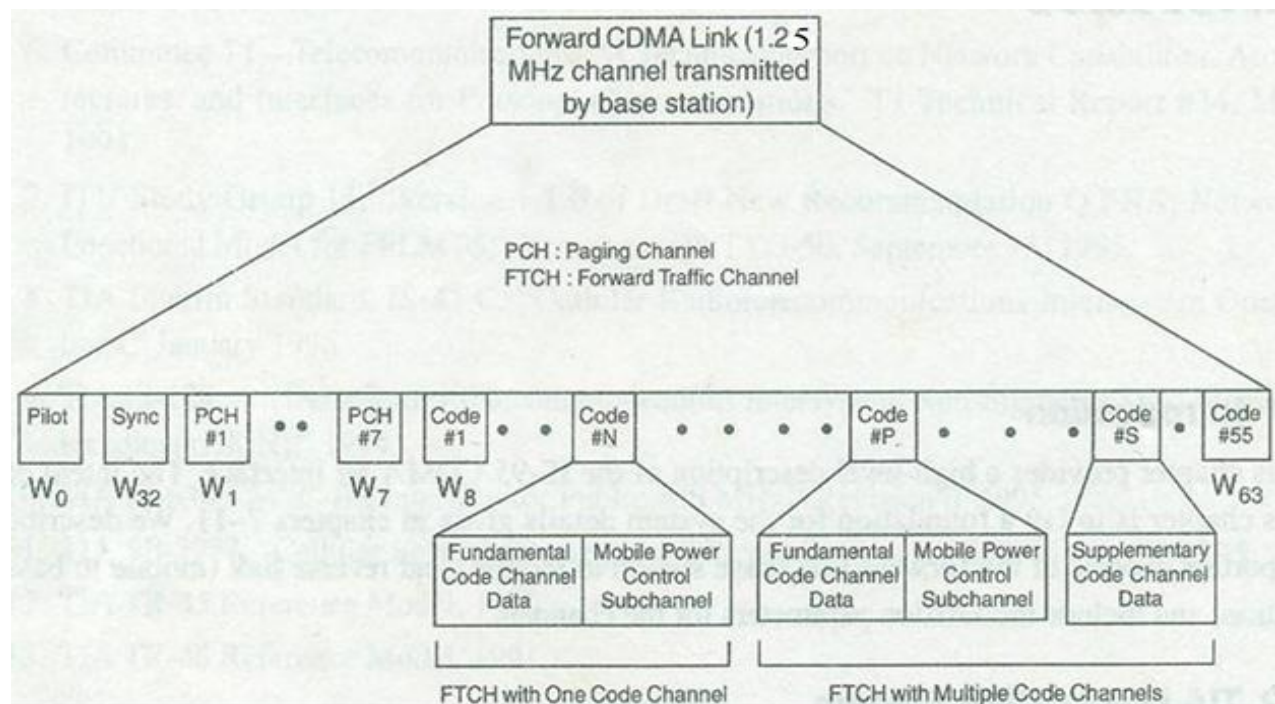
Forward CDMA Link (1.25 MHz channel transmitted by base station)

PCH : Paging Channel
FTCH : Forward Traffic Channel

Pilot
Sync
PCH #1
PCH #7
Code #1
Code #N
Code #P
Code #S
Code #55

$W_0$
$W_{32}$
$W_1$
$W_7$
$W_8$
$W_{63}$

Fundamental Code Channel Data
Mobile Power Control Subchannel
Fundamental Code Channel Data
Mobile Power Control Subchannel
Supplementary Code Channel Data

FTCH with One Code Channel
FTCH with Multiple Code Channels